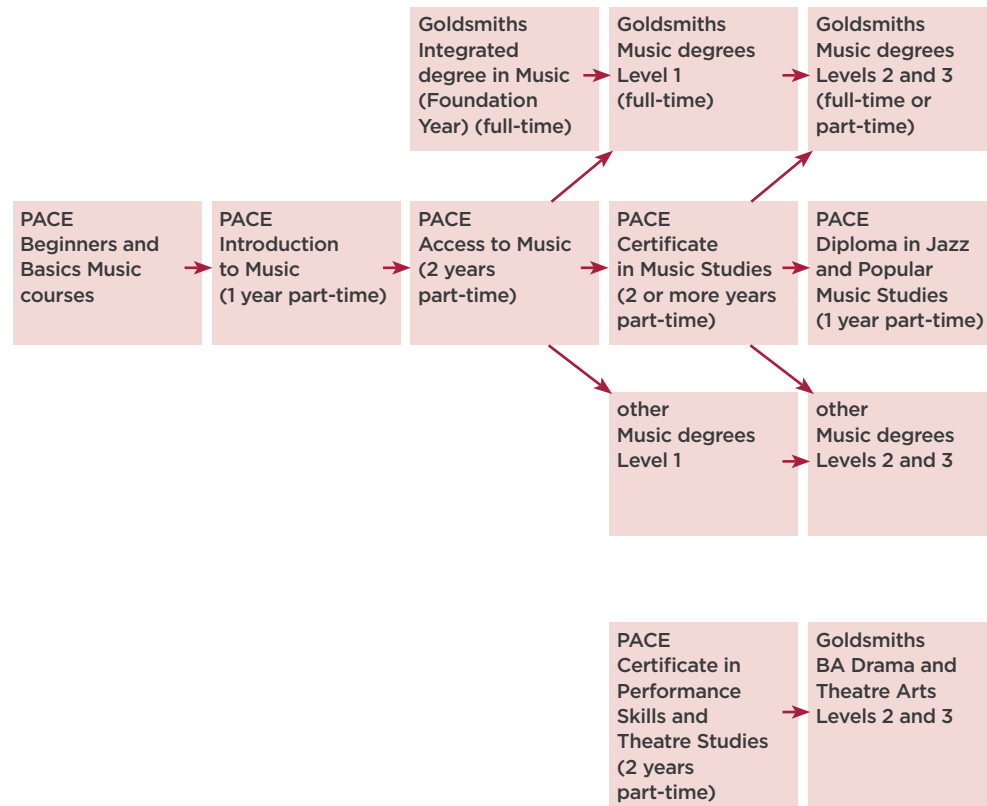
Goldsmiths Integrated degree in Music (Foundation Year) (full-time)

Goldsmiths Music degrees Level 1 (full-time)

Goldsmiths Music degrees Levels 2 and 3 (full-time or part-time)

PACE Beginners and Basics Music courses

PACE Introduction to Music (1 year part-time)

PACE Access to Music (2 years part-time)

PACE Certificate in Music Studies (2 or more years part-time)

PACE Diploma in Jazz and Popular Music Studies (1 year part-time)

other Music degrees Level 1

other Music degrees Levels 2 and 3

PACE Certificate in Performance Skills and Theatre Studies (2 years part-time)

Goldsmiths BA Drama and Theatre Arts Levels 2 and 3